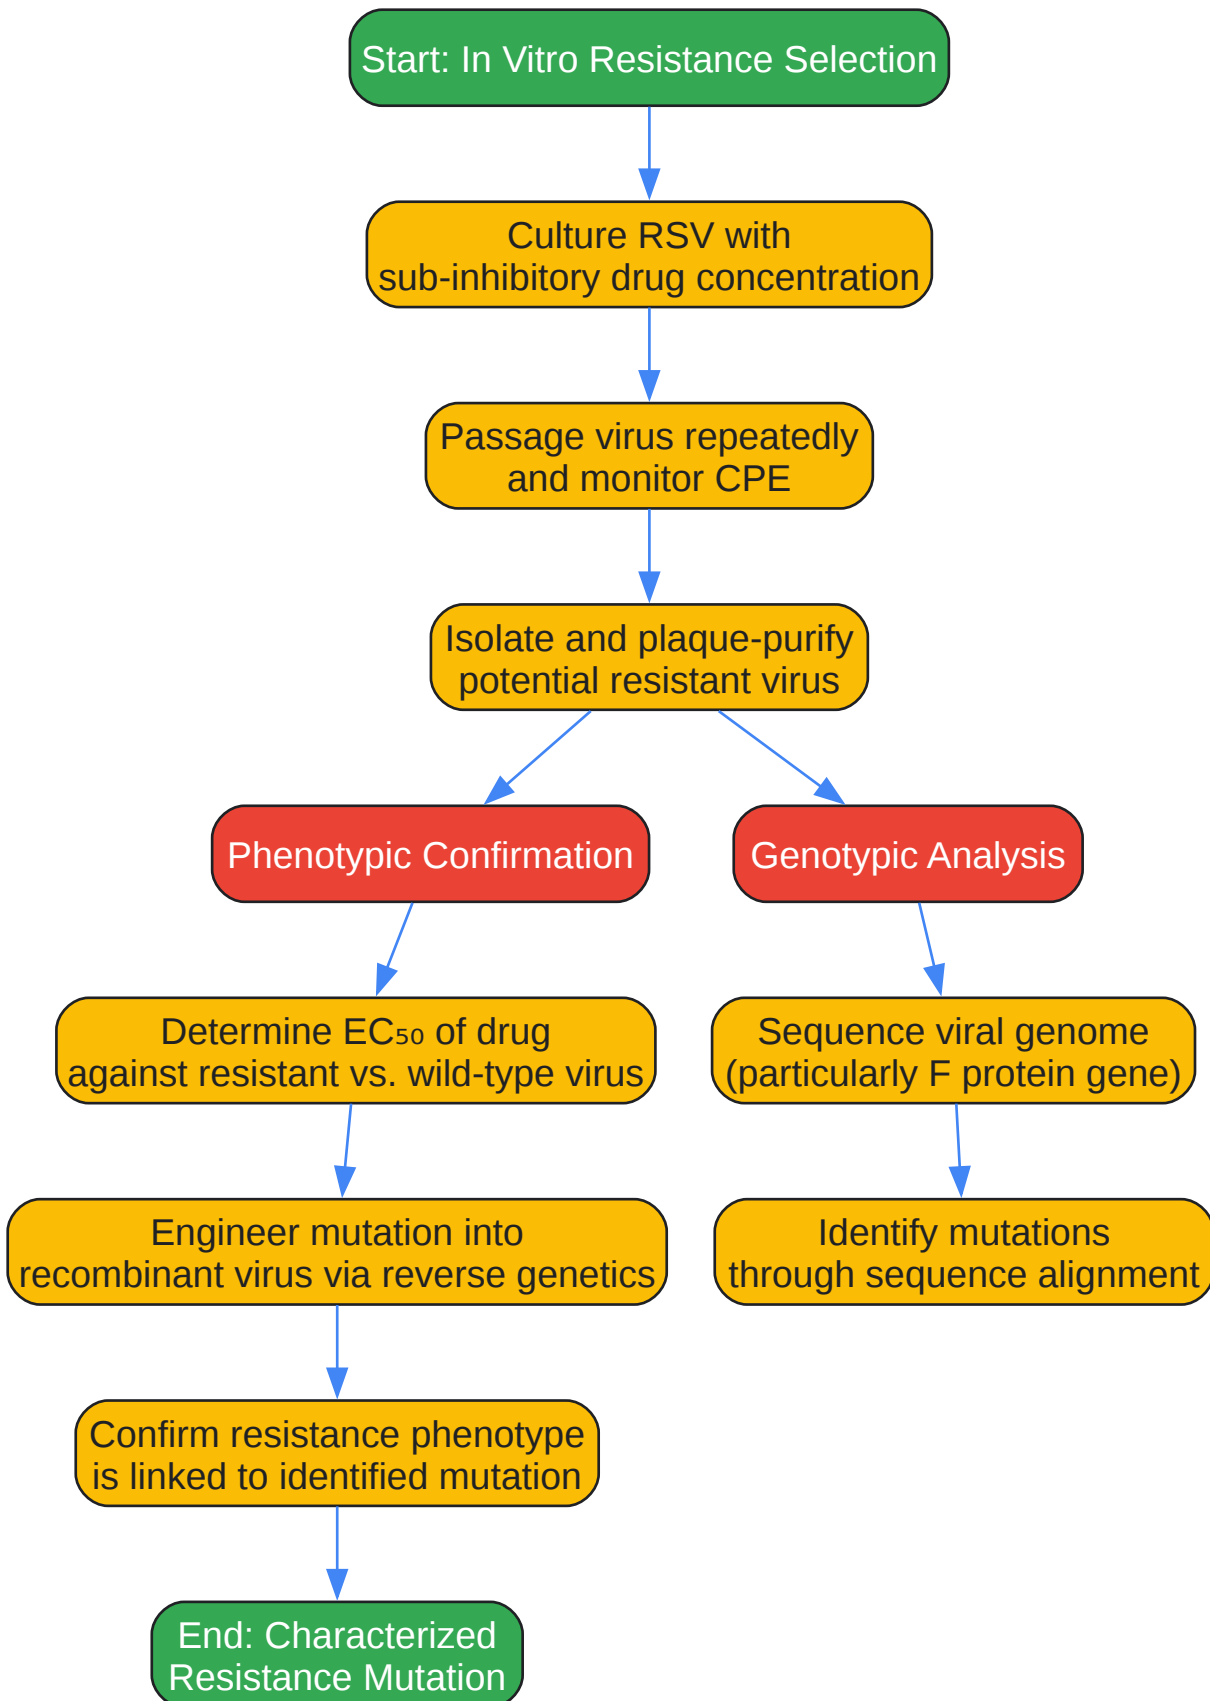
Start: In Vitro Resistance Selection

Culture RSV with sub-inhibitory drug concentration

Passage virus repeatedly and monitor CPE

Isolate and plaque-purify potential resistant virus

Phenotypic Confirmation

Genotypic Analysis

Determine $EC_{50}$ of drug against resistant vs. wild-type virus

Sequence viral genome (particularly F protein gene)

Engineer mutation into recombinant virus via reverse genetics

Identify mutations through sequence alignment

Confirm resistance phenotype is linked to identified mutation

End: Characterized Resistance Mutation